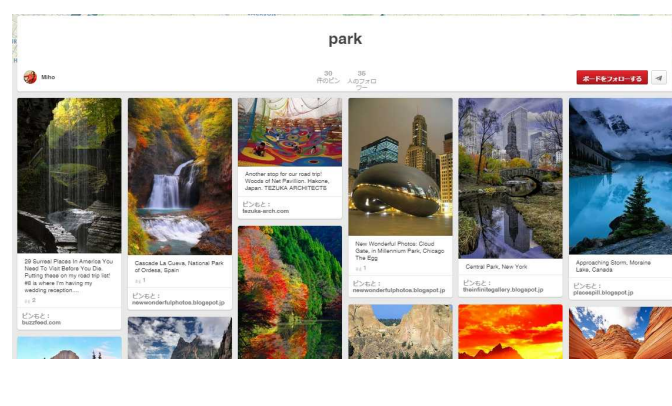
park

Miho

30 件のピン

36 人のフォロワー

ボードをフォローする

29 Surreal Places In America You Need To Visit Before You Die. Putting these on my road trip list! #8 is where I'm having my wedding reception.....

2

ピン元: buzzfeed.com

Cascade La Cueva, National Park of Ordesa, Spain

1

ピン元: newwonderfulphotos.blogspot.jp

Another stop for our road trip! Woods of Net Pavillion, Hakone, Japan. TEZUKA ARCHITECTS

ピン元: tezuka-arch.com

New Wonderful Photos: Cloud Gate, in Millennium Park, Chicago The Egg

1

ピン元: newwonderfulphotos.blogspot.jp

Central Park, New York

ピン元: theinfinitegallery.blogspot.jp

Approaching Storm, Moraine Lake, Canada

ピン元: placespill.blogspot.jp